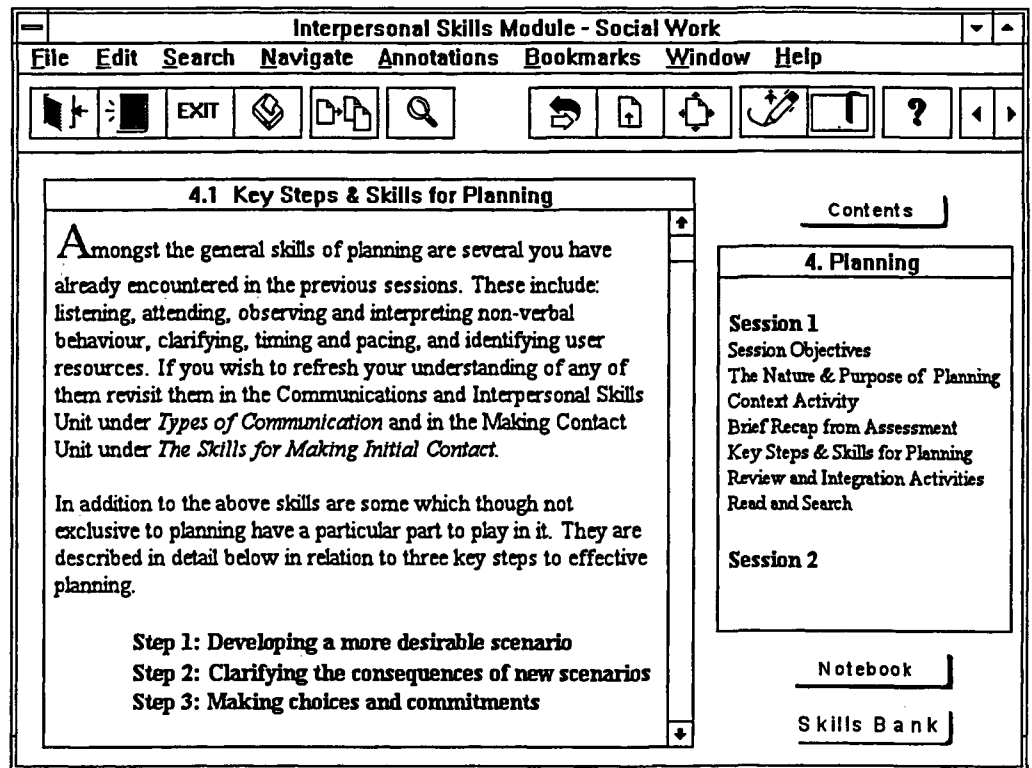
Interpersonal Skills Module - Social Work

File Edit Search Navigate Annotations Bookmarks Window Help

EXIT

4.1 Key Steps & Skills for Planning

Amongst the general skills of planning are several you have already encountered in the previous sessions. These include: listening, attending, observing and interpreting non-verbal behaviour, clarifying, timing and pacing, and identifying user resources. If you wish to refresh your understanding of any of them revisit them in the Communications and Interpersonal Skills Unit under *Types of Communication* and in the Making Contact Unit under *The Skills for Making Initial Contact*.

In addition to the above skills are some which though not exclusive to planning have a particular part to play in it. They are described in detail below in relation to three key steps to effective planning.

Step 1: Developing a more desirable scenario
Step 2: Clarifying the consequences of new scenarios
Step 3: Making choices and commitments

Contents

4. Planning

Session 1
Session Objectives
The Nature & Purpose of Planning
Context Activity
Brief Recap from Assessment
Key Steps & Skills for Planning
Review and Integration Activities
Read and Search

Session 2

Notebook

Skills Bank